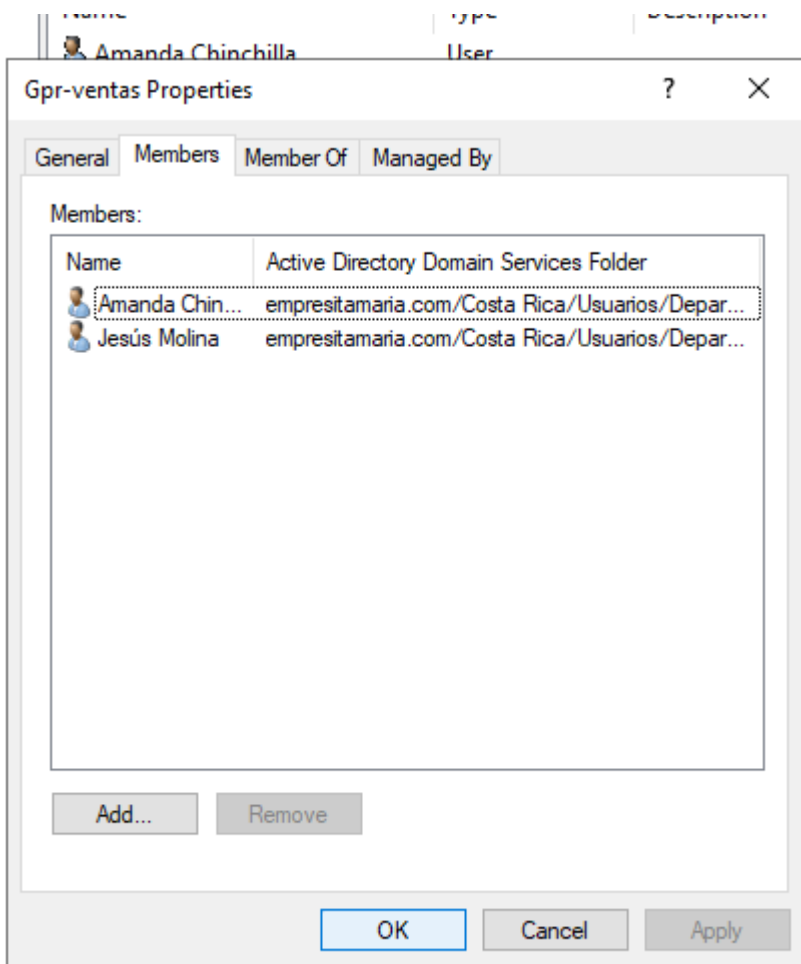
Name | Type | Description
Amanda Chinchilla | User

Gpr-ventas Properties

?

X

General | Members | Member Of | Managed By

Members:

| Name | Active Directory Domain Services Folder |
|---|---|
| Amanda Chin... | empresitamaria.com/Costa Rica/Usuarios/Depar... |
| Jesús Molina | empresitamaria.com/Costa Rica/Usuarios/Depar... |

Add...

Remove

OK

Cancel

Apply